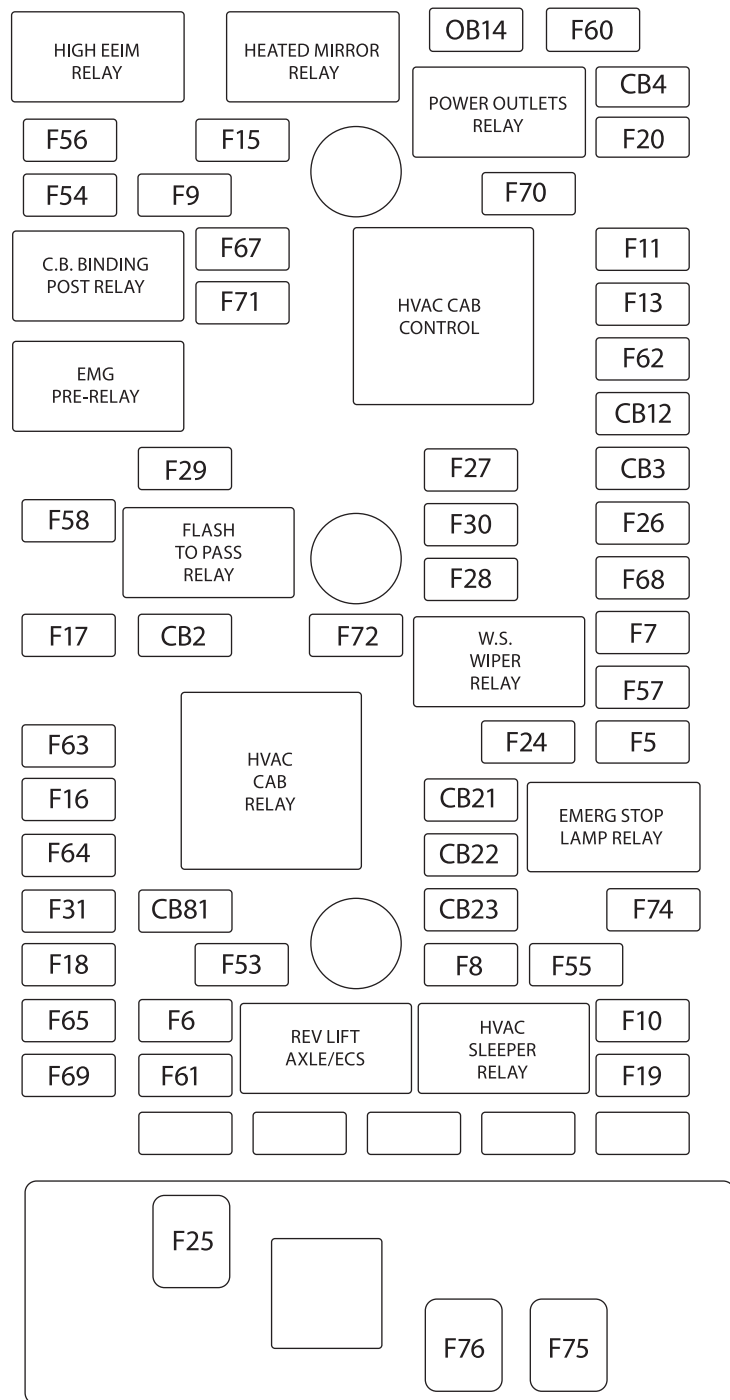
HIGH EEIM RELAY

HEATED MIRROR RELAY

OB14

F60

POWER OUTLETS RELAY

CB4

F56

F15

F20

F54

F9

F70

C.B. BINDING POST RELAY

F67

F71

HVAC CAB CONTROL

F11

F13

EMG PRE-RELAY

F62

CB12

F29

F27

CB3

F58

FLASH TO PASS RELAY

F30

F26

F28

F68

F17

CB2

F72

W.S. WIPER RELAY

F7

F57

F63

HVAC CAB RELAY

F24

F5

F16

CB21

EMERG STOP LAMP RELAY

F64

CB22

F31

CB81

CB23

F74

F18

F53

F8

F55

F65

F6

REV LIFT AXLE/ECS

HVAC SLEEPER RELAY

F10

F69

F61

F19

F25

F76

F75